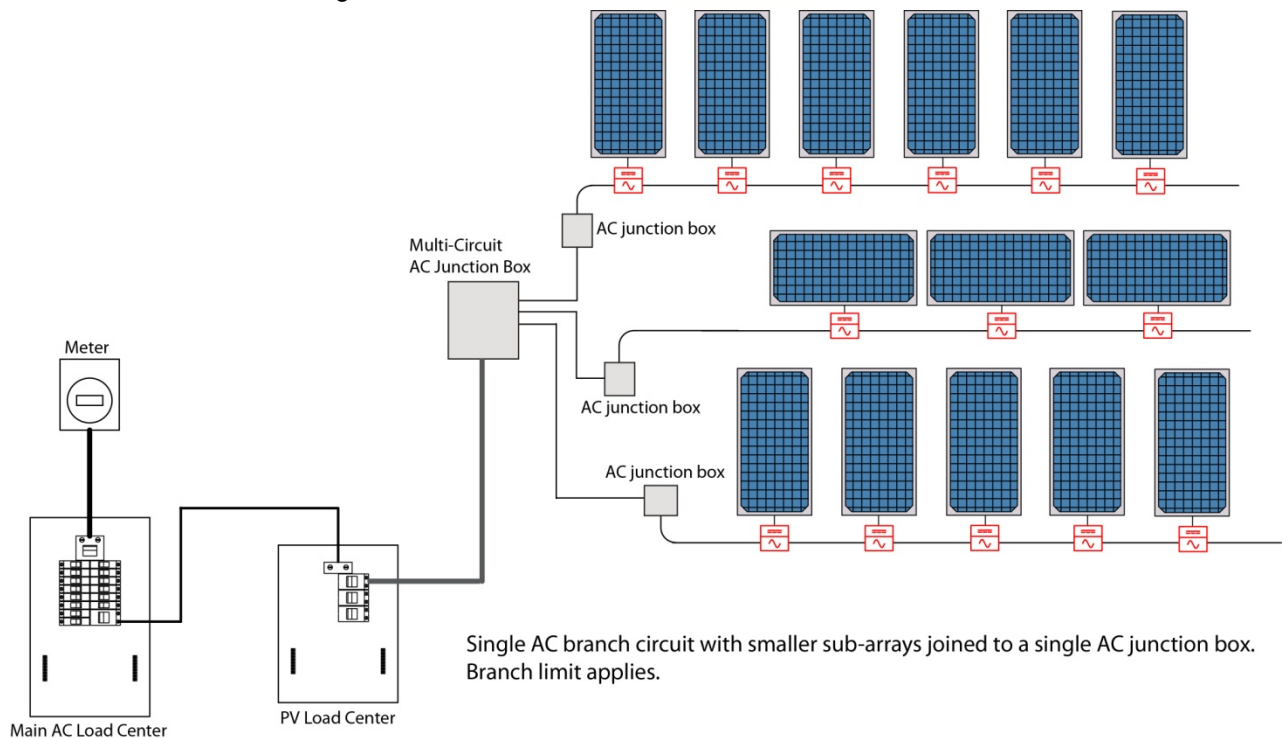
AC junction box

Multi-Circuit AC Junction Box

Meter

AC junction box

AC junction box

Main AC Load Center

PV Load Center

Single AC branch circuit with smaller sub-arrays joined to a single AC junction box. Branch limit applies.